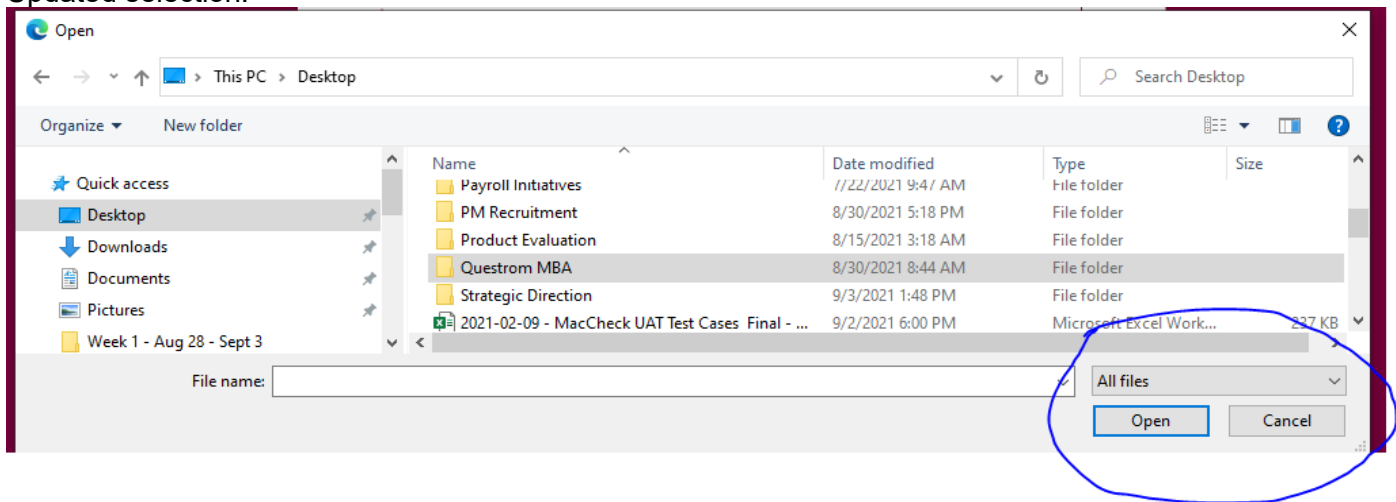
Open

This PC > Desktop

Search Desktop

Organize ▾ New folder

Quick access
Desktop
Downloads
Documents
Pictures
Week 1 - Aug 28 - Sept 3

| Name | Date modified | Type | Size |
|---|---|---|---|
| Payroll Initiatives | 7/22/2021 9:47 AM | File folder | |
| PM Recruitment | 8/30/2021 5:18 PM | File folder | |
| Product Evaluation | 8/15/2021 3:18 AM | File folder | |
| Questrom MBA | 8/30/2021 8:44 AM | File folder | |
| Strategic Direction | 9/3/2021 1:48 PM | File folder | |
| 2021-02-09 - MacCheck UAT Test Cases Final - ... | 9/2/2021 6:00 PM | Microsoft Excel Work... | 237 KB |

File name:

All files

Open Cancel